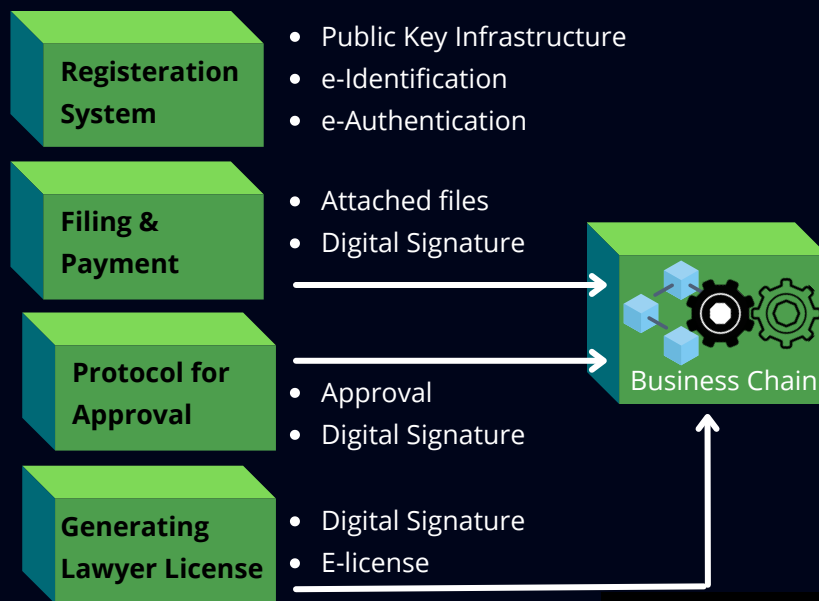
Registeration System

- Public Key Infrastructure
- e-Identification
- e-Authentication

Filing & Payment

- Attached files
- Digital Signature

Protocol for Approval

- Approval
- Digital Signature

Generating Lawyer License

- Digital Signature
- E-license

Business Chain